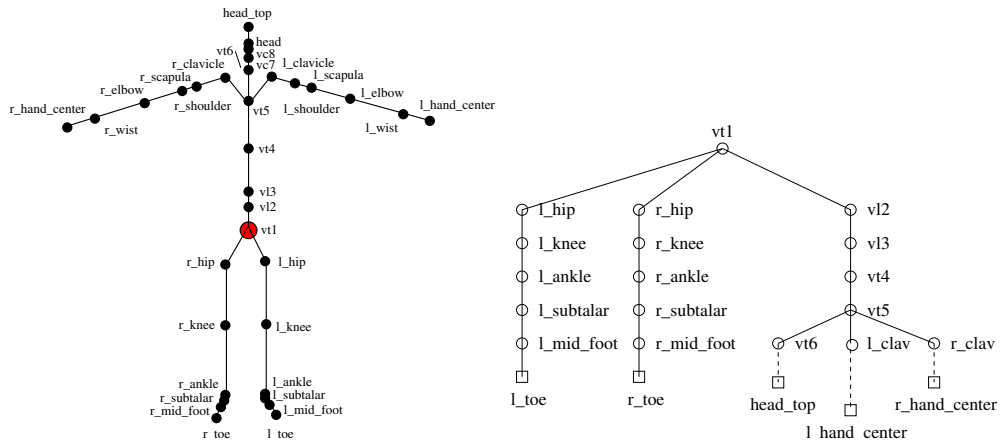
head_top
head
vc8
vt6
vc7
r_clavicle
l_clavicle
r_scapula
l_scapula
r_elbow
l_elbow
r_shoulder
l_shoulder
r_hand_center
l_hand_center
vt5
r_wist
l_wist
vt4
vl3
vl2
vt1
r_hip
l_hip
r_knee
l_knee
r_ankle
r_subtalar
r_mid_foot
l_ankle
l_subtalar
l_mid_foot
r_toe
l_toe

vt1
l_hip
l_knee
l_ankle
l_subtalar
l_mid_foot
l_toe
r_hip
r_knee
r_ankle
r_subtalar
r_mid_foot
r_toe
vl2
vl3
vt4
vt5
vt6
head_top
l_clav
l_hand_center
r_clav
r_hand_center